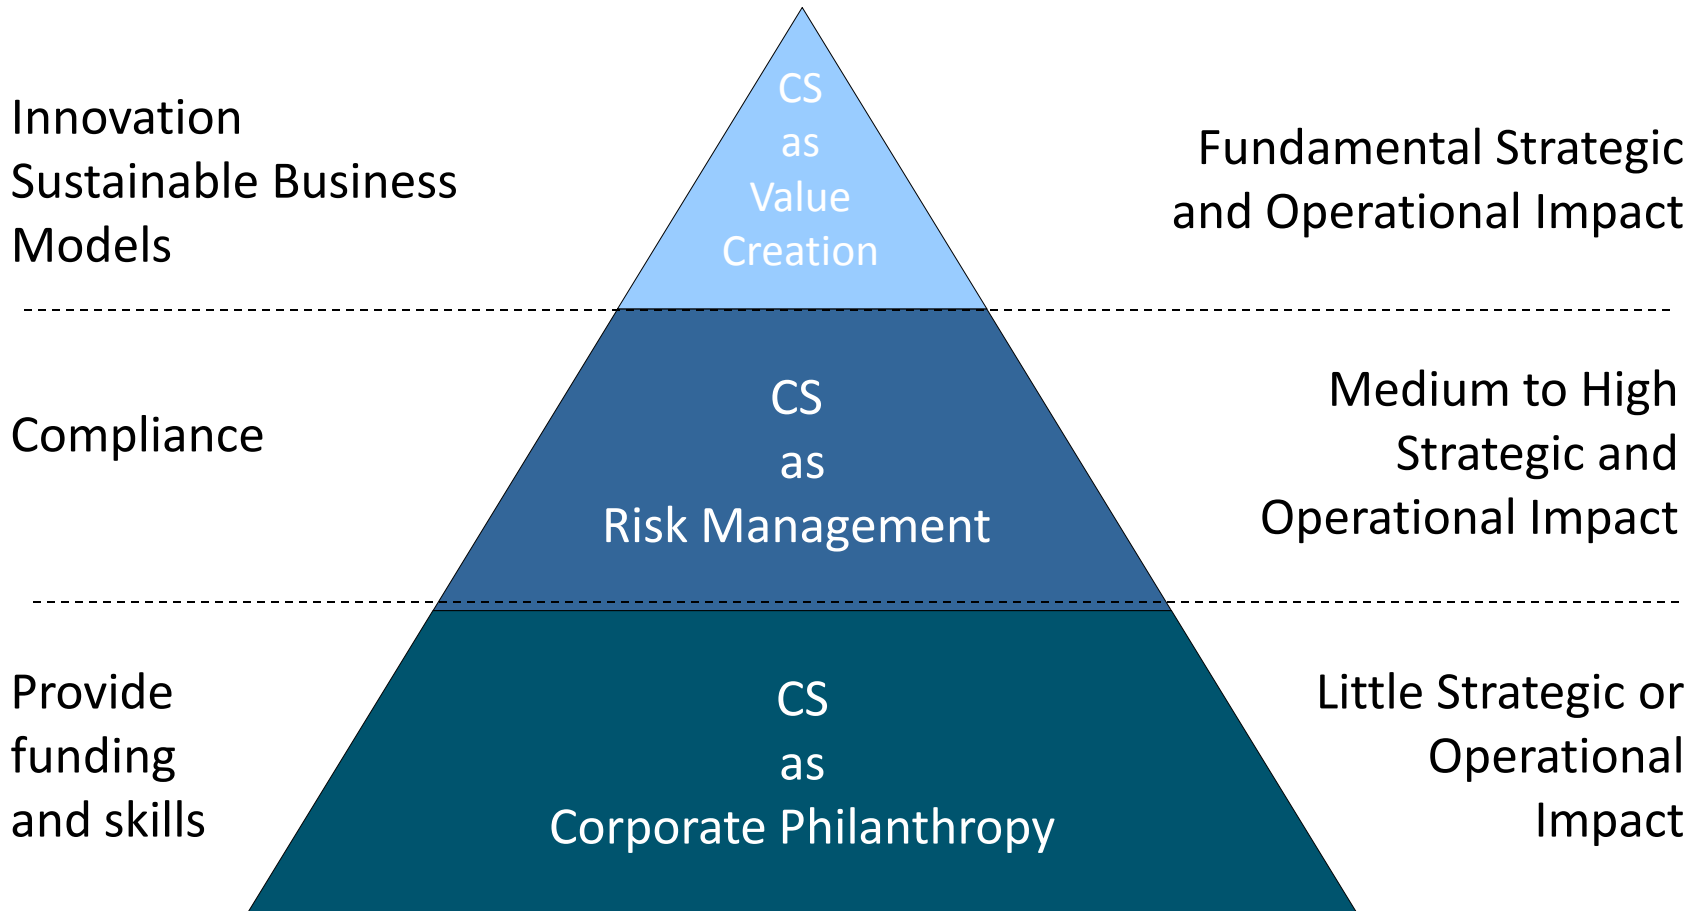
Innovation
Sustainable Business
Models

CS
as
Value
Creation

Fundamental Strategic
and Operational Impact

Compliance

CS
as
Risk Management

Medium to High
Strategic and
Operational Impact

Provide
funding
and skills

CS
as
Corporate Philanthropy

Little Strategic or
Operational
Impact